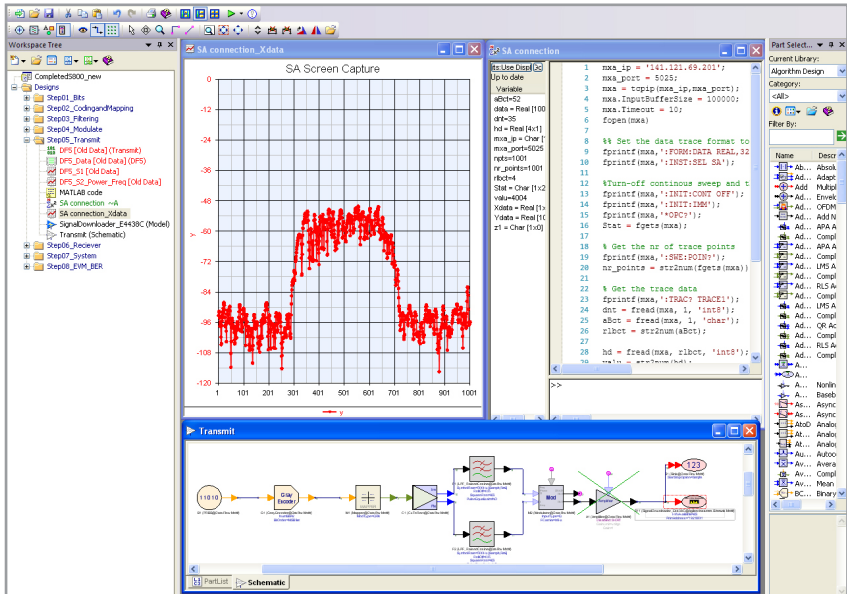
Workspace Tree

Completed5800_new
Designs
Step01_Bits
Step02_CodingandMapping
Step03_Filtering
Step04_Modulate
Step05_Transmit
DF5 [Old Data] (Transmit)
DF5_Data [Old Data] (DF5)
DF5_S1 [Old Data]
DF5_S2_Power_Freq [Old Data]
MATLAB code
SA connection ~A
SA connection_Xdata
SignalDownloader_E4438C (Model)
Transmit (Schematic)
Step06_Reciever
Step07_System
Step08_EVM_BER

SA connection_Xdata

SA Screen Capture

| 0 |
|---|
| -12 |
| -24 |
| -36 |
| -48 |
| -60 |
| -72 |
| -84 |
| -96 |
| -108 |
| -120 |

y

1 101 201 301 401 501 601 701 801 901 1001

y

SA connection

Up to date

Variable
aBct=52
data = Real [100
dnt=35
hd = Real [4x1]
mxa_ip = Char [
mxa_port=5025
npts=1001
nr_points=1001
rlbct=4
Stat = Char [1x2
valu=4004
Xdata = Real [1x
Ydata = Real [1(
z1 = Char [1x0]

1 mxa_ip = '141.121.69.201';
2 mxa_port = 5025;
3 mxa = tcpip(mxa_ip,mxa_port);
4 mxa.InputBufferSize = 100000;
5 mxa.Timeout = 10;
6 fopen(mxa)
7
8 %% Set the data trace format to
9 fprintf(mxa,':FORM:DATA REAL,32
10 fprintf(mxa,':INST:SEL SA');
11
12 %Turn-off continous sweep and t
13 fprintf(mxa,':INIT:CONT OFF');
14 fprintf(mxa,':INIT:IMM');
15 fprintf(mxa,'*OPC?');
16 Stat = fgets(mxa);
17
18 % Get the nr of trace points
19 fprintf(mxa,':SWE:POIN?');
20 nr_points = str2num(fgets(mxa))
21
22 % Get the trace data
23 fprintf(mxa,':TRAC? TRACE1');
24 dnt = fread(mxa, 1, 'int8');
25 aBct = fread(mxa, 1, 'char');
26 rlbct = str2num(aBct);
27
28 hd = fread(mxa, rlbct, 'int8');

>>

Transmit

11010
Gray Encoder
123

PartList
Schematic

Part Select...
Current Library:
Algorithm Design
Category:
<All>
Filter By:
Name
Descr
Absolu
Adapt
Add
Multipl
Envel
OFDM
Add N
APA A
Compl
LMS A
RLS A
Compl
LMS A
Compl
QR Ac
Compl
RLS A
Compl
Nonlin
Baseb
Async
Async
Analo
Analo
Analo
Autoc
Avera
Compl
Mean
Binary